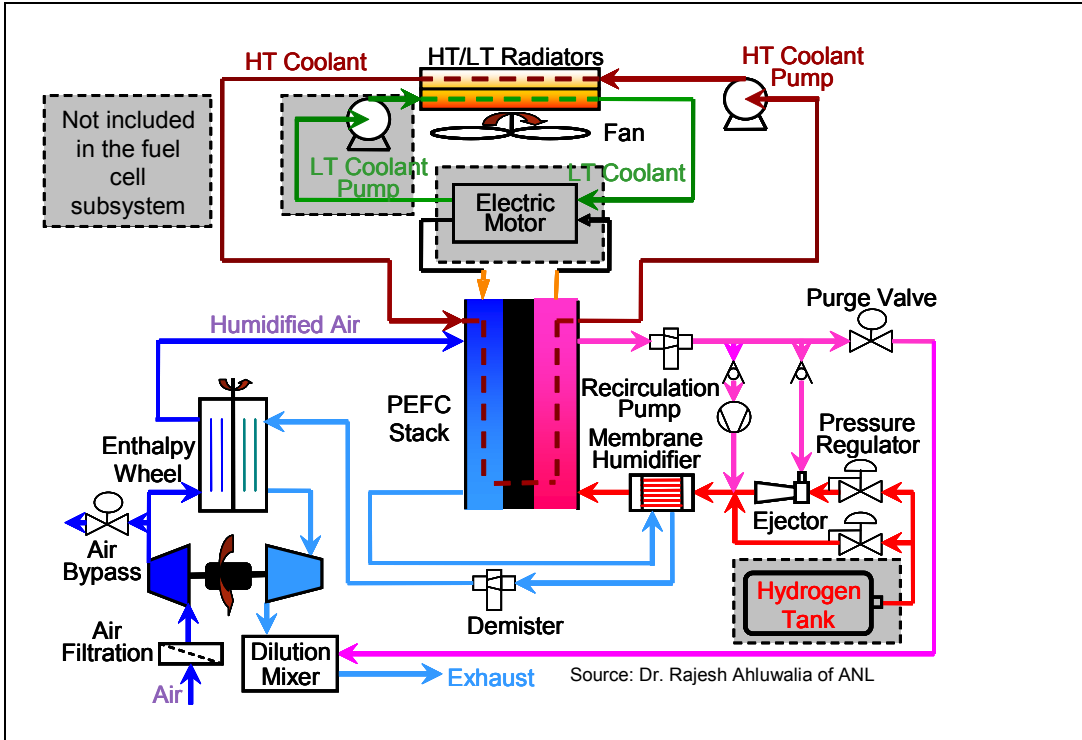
HT Coolant
HT/LT Radiators
HT Coolant Pump
Not included in the fuel cell subsystem
Fan
LT Coolant Pump
LT Coolant
Electric Motor
Purge Valve
Humidified Air
PEFC Stack
Recirculation Pump
Pressure Regulator
Enthalpy Wheel
Membrane Humidifier
Ejector
Air Bypass
Hydrogen Tank
Demister
Air Filtration
Dilution Mixer
Air
Exhaust
Source: Dr. Rajesh Ahluwalia of ANL